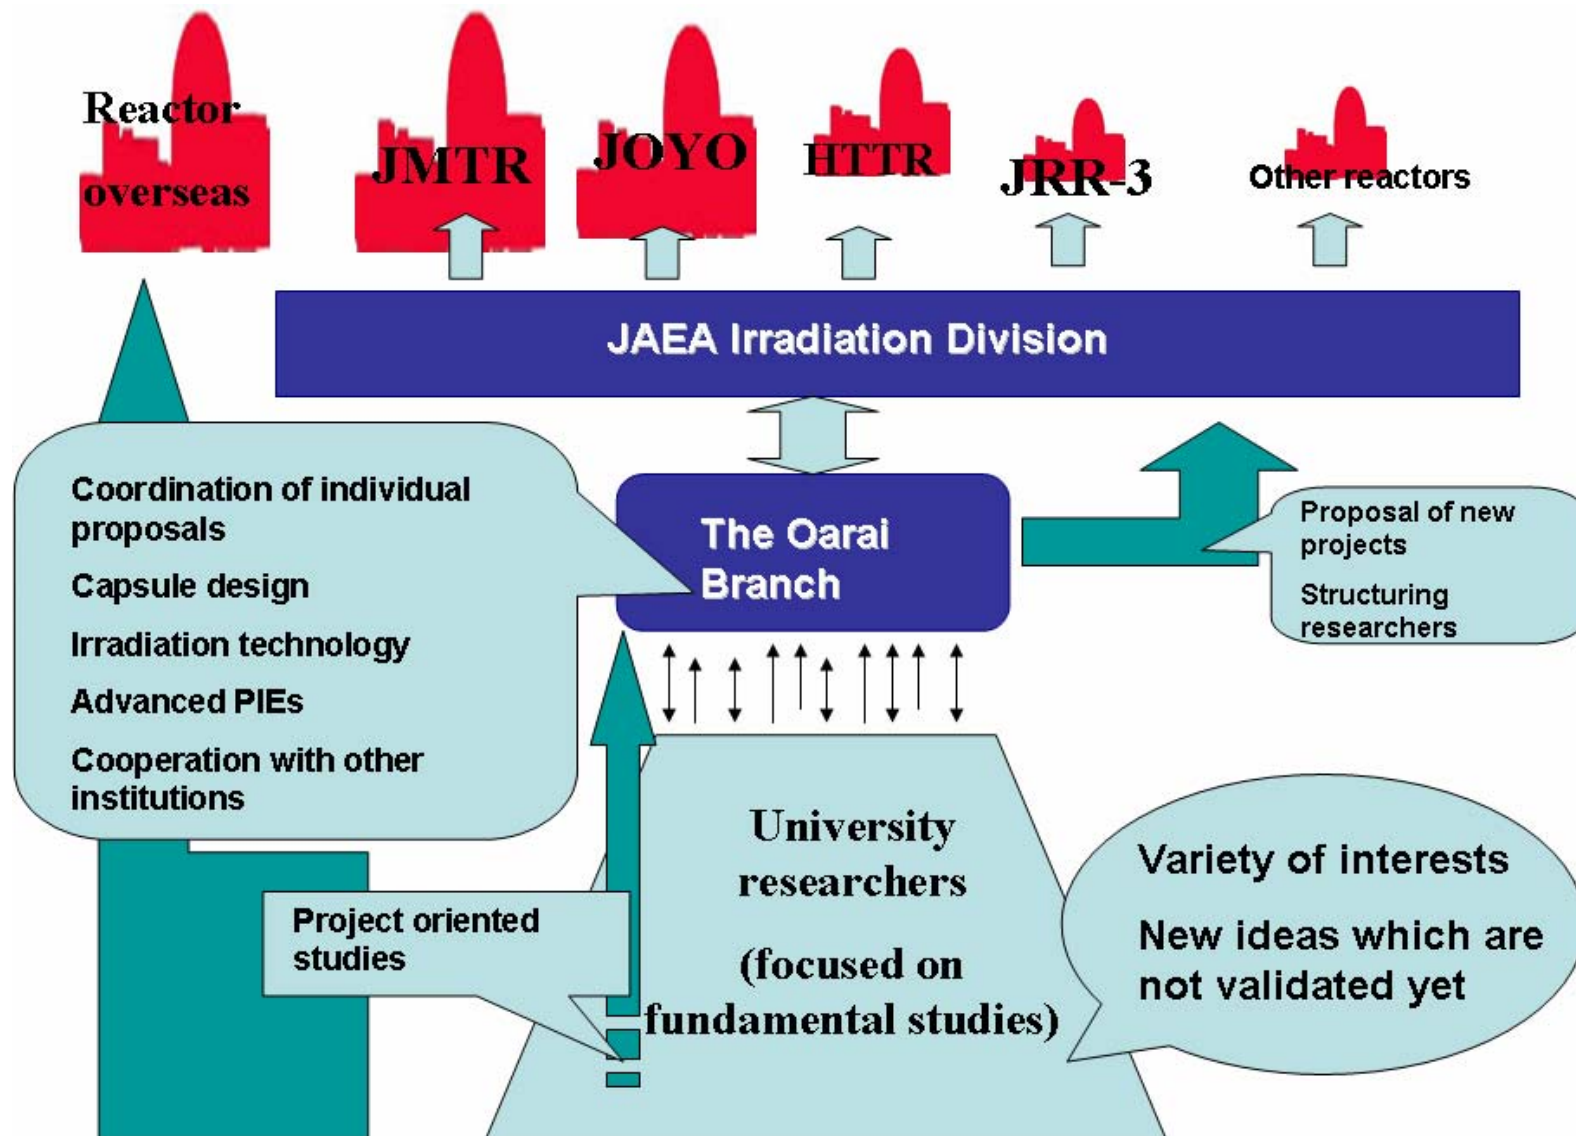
Reactor overseas

JMTR

JOYO

HTTR

JRR-3

Other reactors

JAEA Irradiation Division

Coordination of individual proposals

Capsule design

Irradiation technology

Advanced PIEs

Cooperation with other institutions

The Oarai Branch

Proposal of new projects

Structuring researchers

University researchers

(focused on fundamental studies)

Project oriented studies

Variety of interests

New ideas which are not validated yet